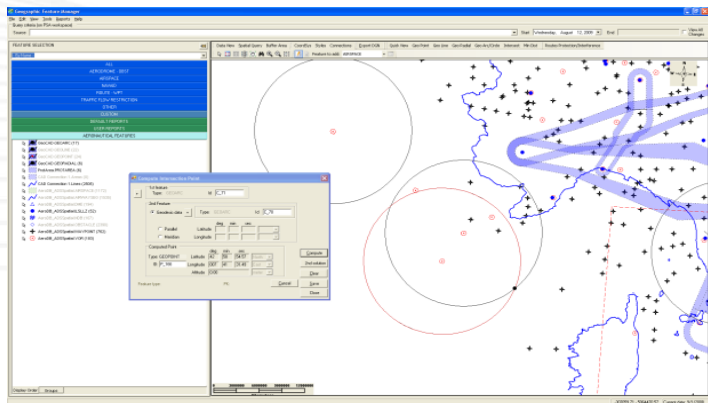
Geographic Feature manager
File Edit View Tools Reports Help
Source
Start Wednesday , August 12, 2009 End View All Changes
FEATURE SELECTION
ALL
AERODROME - BIST
AIRSPACE
NAVAID
ROUTE - WPT
TRAFFIC FLOW RESTRICTION
OTHER
CUSTOM
SIGNALS/REPORTS
USER REPORTS
AERONAUTICAL FEATURES
Data View Spatial Query Buffer Area Overlay Styles Connections Export OGK Quick View Geo Point Geo Line Geo Radial Geo Arc/Circle Intersect Mk Dist Routes Protection/Interference
Compute Intersection Point
1st feature
Type
Id C_71
2nd Feature
Geodesic data
Type
Id C_70
Parallel
Median
Computed Point
Type GEOPOINT
Id P_998
Latitude 42 59 24.67
Longitude 007 49 25.40
Altitude 000
Compute
2nd solution
Clear
Save
Close
Cancel
Display Order Groups